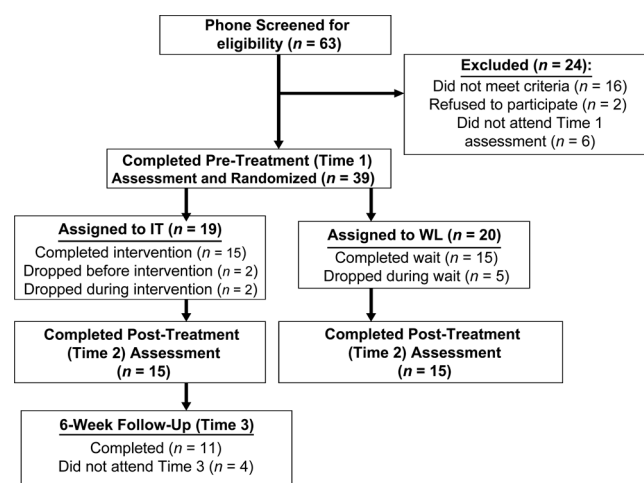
Phone Screened for eligibility ($n$ = 63)

Excluded ($n$ = 24):
Did not meet criteria ($n$ = 16)
Refused to participate ($n$ = 2)
Did not attend Time 1 assessment ($n$ = 6)

Completed Pre-Treatment (Time 1) Assessment and Randomized ($n$ = 39)

Assigned to IT ($n$ = 19)
Completed intervention ($n$ = 15)
Dropped before intervention ($n$ = 2)
Dropped during intervention ($n$ = 2)

Assigned to WL ($n$ = 20)
Completed wait ($n$ = 15)
Dropped during wait ($n$ = 5)

Completed Post-Treatment (Time 2) Assessment ($n$ = 15)

Completed Post-Treatment (Time 2) Assessment ($n$ = 15)

6-Week Follow-Up (Time 3)
Completed ($n$ = 11)
Did not attend Time 3 ($n$ = 4)